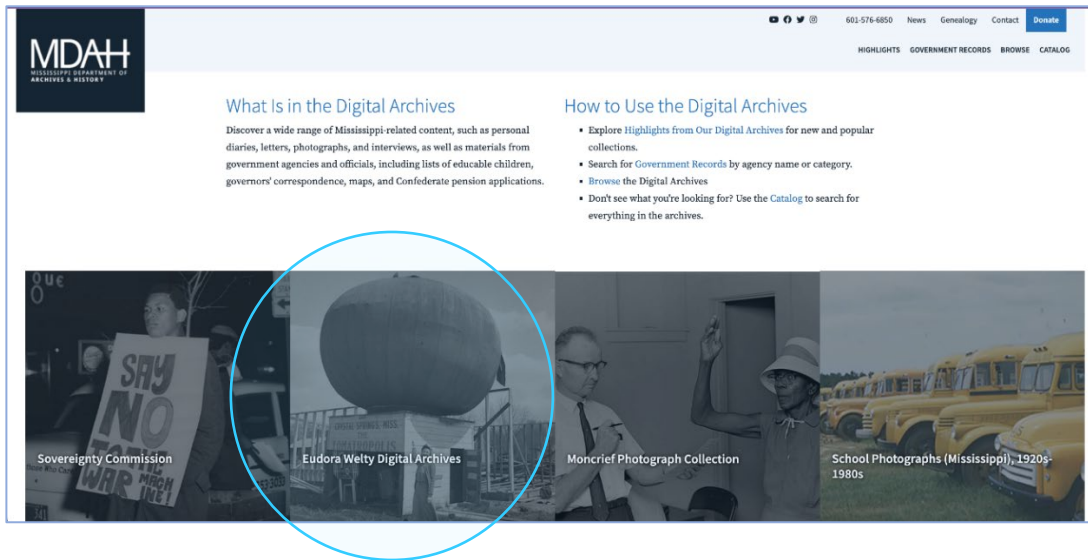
MDAH
MISSISSIPPI DEPARTMENT OF ARCHIVES & HISTORY

601-576-6850 News Genealogy Contact Donate

HIGHLIGHTS GOVERNMENT RECORDS BROWSE CATALOG

What Is in the Digital Archives

Discover a wide range of Mississippi-related content, such as personal diaries, letters, photographs, and interviews, as well as materials from government agencies and officials, including lists of educable children, governors' correspondence, maps, and Confederate pension applications.

How to Use the Digital Archives

- Explore Highlights from Our Digital Archives for new and popular collections.
- Search for Government Records by agency name or category.
- Browse the Digital Archives
- Don't see what you're looking for? Use the Catalog to search for everything in the archives.

SAY NO TO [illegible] WAR

Sovereignty Commission

Eudora Welty Digital Archives

Moncrief Photograph Collection

School Photographs (Mississippi), 1920s-1980s